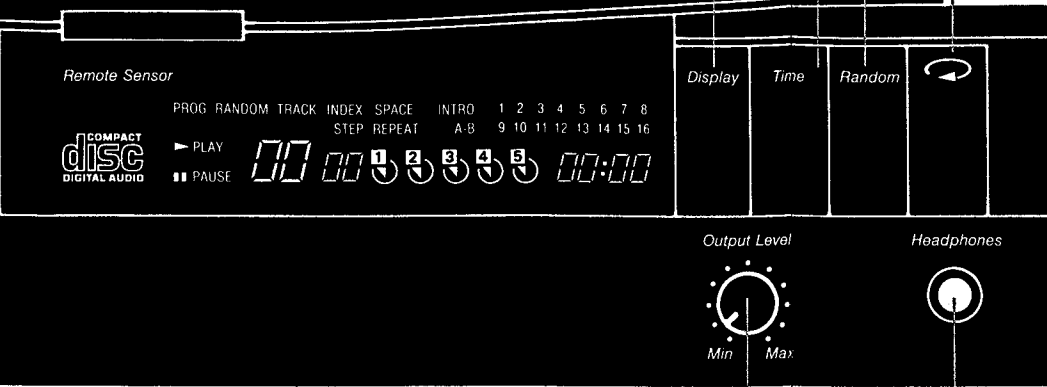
Remote Sensor

PROG RANDOM TRACK INDEX SPACE INTRO 1 2 3 4 5 6 7 8
STEP REPEAT A-B 9 10 11 12 13 14 15 16

COMPACT
disc
DIGITAL AUDIO

PLAY
PAUSE

00 00 1 2 3 4 5 00:00

Display

Time

Random

Output Level

Min Max

Headphones